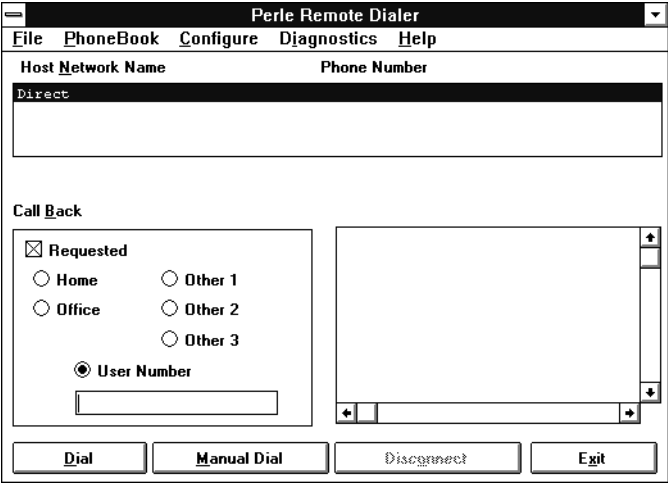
Perle Remote Dialer

File PhoneBook Configure Diagnostics Help

Host Network Name

Phone Number

Direct

Call Back

☒ Requested

○ Home

○ Other 1

○ Office

○ Other 2

○ Other 3

◉ User Number

Dial

Manual Dial

Disconnect

Exit